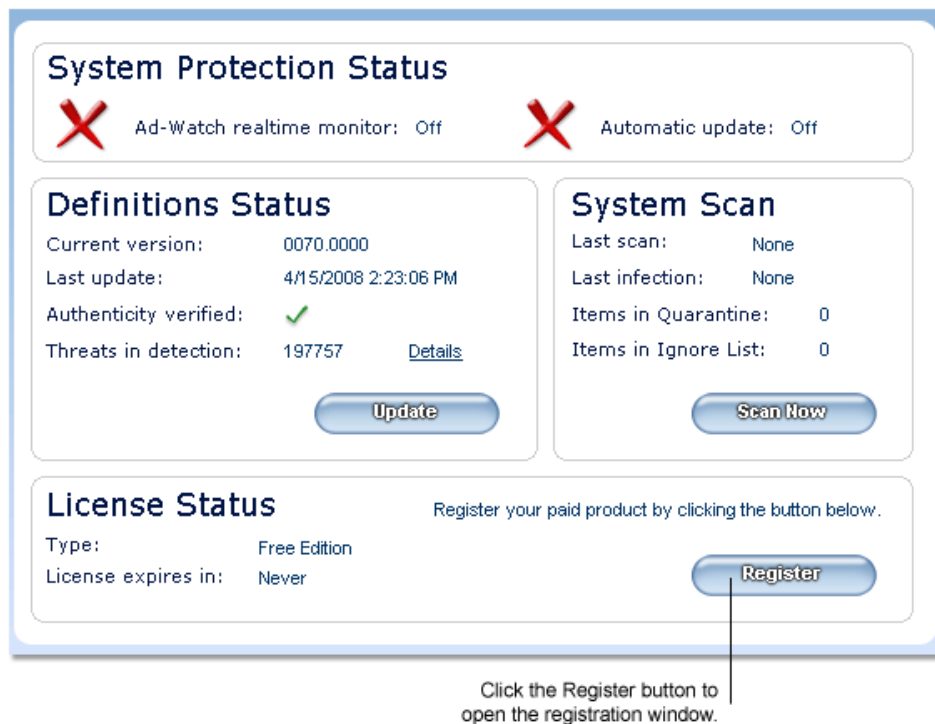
System Protection Status

Ad-Watch realtime monitor: Off

Automatic update: Off

Definitions Status

Current version: 0070.0000

Last update: 4/15/2008 2:23:06 PM

Authenticity verified:

Threats in detection: 197757 Details

Update

System Scan

Last scan: None

Last infection: None

Items in Quarantine: 0

Items in Ignore List: 0

Scan Now

License Status

Register your paid product by clicking the button below.

Type: Free Edition

License expires in: Never

Register

Click the Register button to open the registration window.